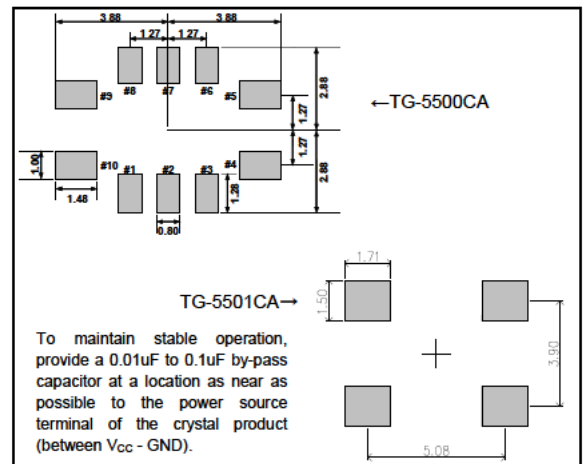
3.88
3.88
1.27
1.27
2.88
#9
#8
#7
#6
#5
1.27
←TG-5500CA
1.27
1.00
#10
#1
#2
#3
#4
2.88
1.28
1.48
0.80

1.71
TG-5501CA→
1.50
3.90
5.08

To maintain stable operation, provide a 0.01uF to 0.1uF by-pass capacitor at a location as near as possible to the power source terminal of the crystal product (between V$_{CC}$ - GND).